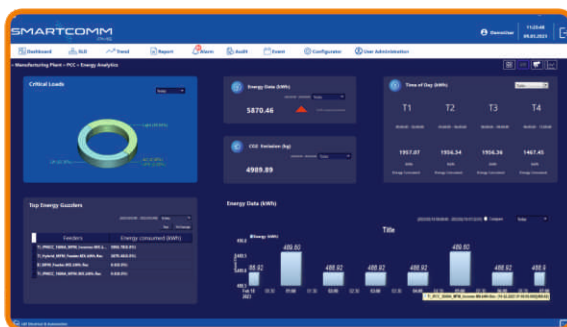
SMARTCOMM

Dashboard SLD Trend Report Alarm Audit Event Configurator User Administration

Demoliter 11:23:48 09.03.2023

Manufacturing Plant > PCC > Energy Analytics

Critical Loads

Today

Energy Data (kWh)

Today

5870.46

Time of Day (kWh)

Today

T1 T2 T3 T4

1957.07 1956.54 1956.36 1467.45

CO2 Emission (kg)

Today

4989.89

Top Energy Guzzlers

Today

| Feeders | Energy consumed (kWh) |
|---|---|
| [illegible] | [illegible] |
| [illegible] | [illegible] |
| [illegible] | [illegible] |
| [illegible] | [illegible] |

Energy Data (kWh)

Compare Today

Title

Energy (kWh)

488.92 488.92 488.92 488.92 488.92 488.92 488.92 488.6

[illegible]